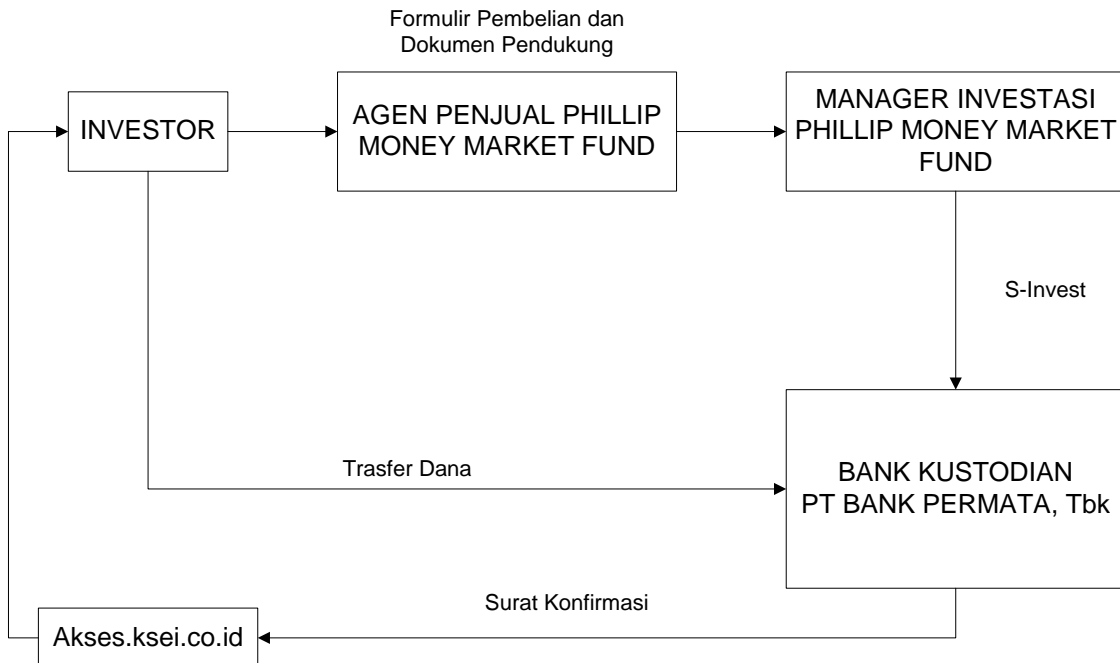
Formulir Pembelian dan Dokumen Pendukung

INVESTOR

AGEN PENJUAL PHILLIP MONEY MARKET FUND

MANAGER INVESTASI PHILLIP MONEY MARKET FUND

S-Invest

Trasfer Dana

BANK KUSTODIAN PT BANK PERMATA, Tbk

Surat Konfirmasi

Akses.ksei.co.id